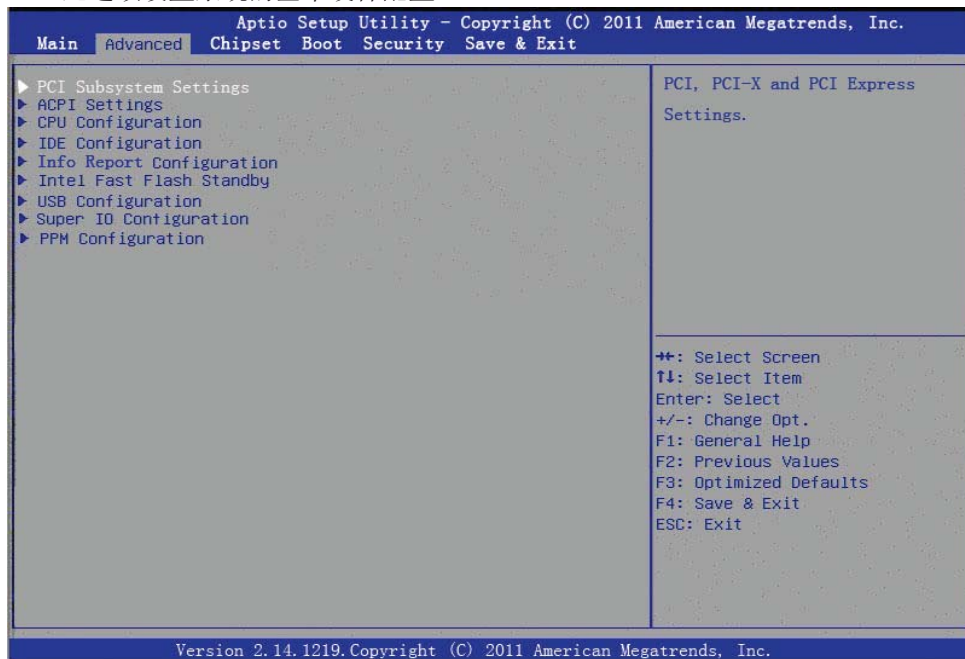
Aptio Setup Utility – Copyright (C) 2011 American Megatrends, Inc.
Main Advanced Chipset Boot Security Save & Exit

▶ PCI Subsystem Settings
▶ ACPI Settings
▶ CPU Configuration
▶ IDE Configuration
▶ Info Report Configuration
▶ Intel Fast Flash Standby
▶ USB Configuration
▶ Super IO Configuration
▶ PPM Configuration

PCI, PCI-X and PCI Express Settings.

↔: Select Screen
↑↓: Select Item
Enter: Select
+/–: Change Opt.
F1: General Help
F2: Previous Values
F3: Optimized Defaults
F4: Save & Exit
ESC: Exit

Version 2.14.1219. Copyright (C) 2011 American Megatrends, Inc.